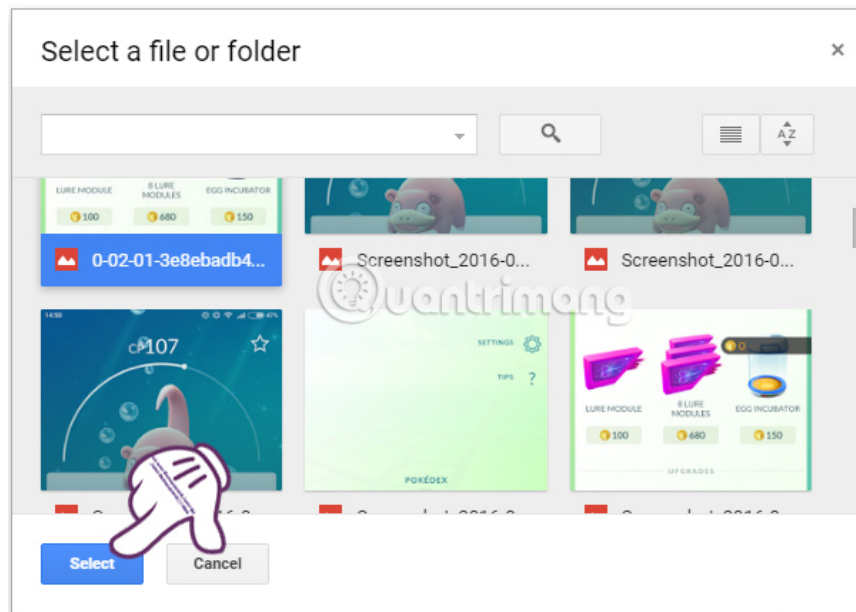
Select a file or folder

×

LURE MODULE
8 LURE MODULES
EGG INCUBATOR
100
680
150

0-02-01-3e8ebadb4...

Screenshot_2016-0...

Screenshot_2016-0...

quantrimang

CP107

SETTINGS

TIPS

POKÉDEX

LURE MODULE
8 LURE MODULES
EGG INCUBATOR
100
680
150

UPGRADES

Select

Cancel